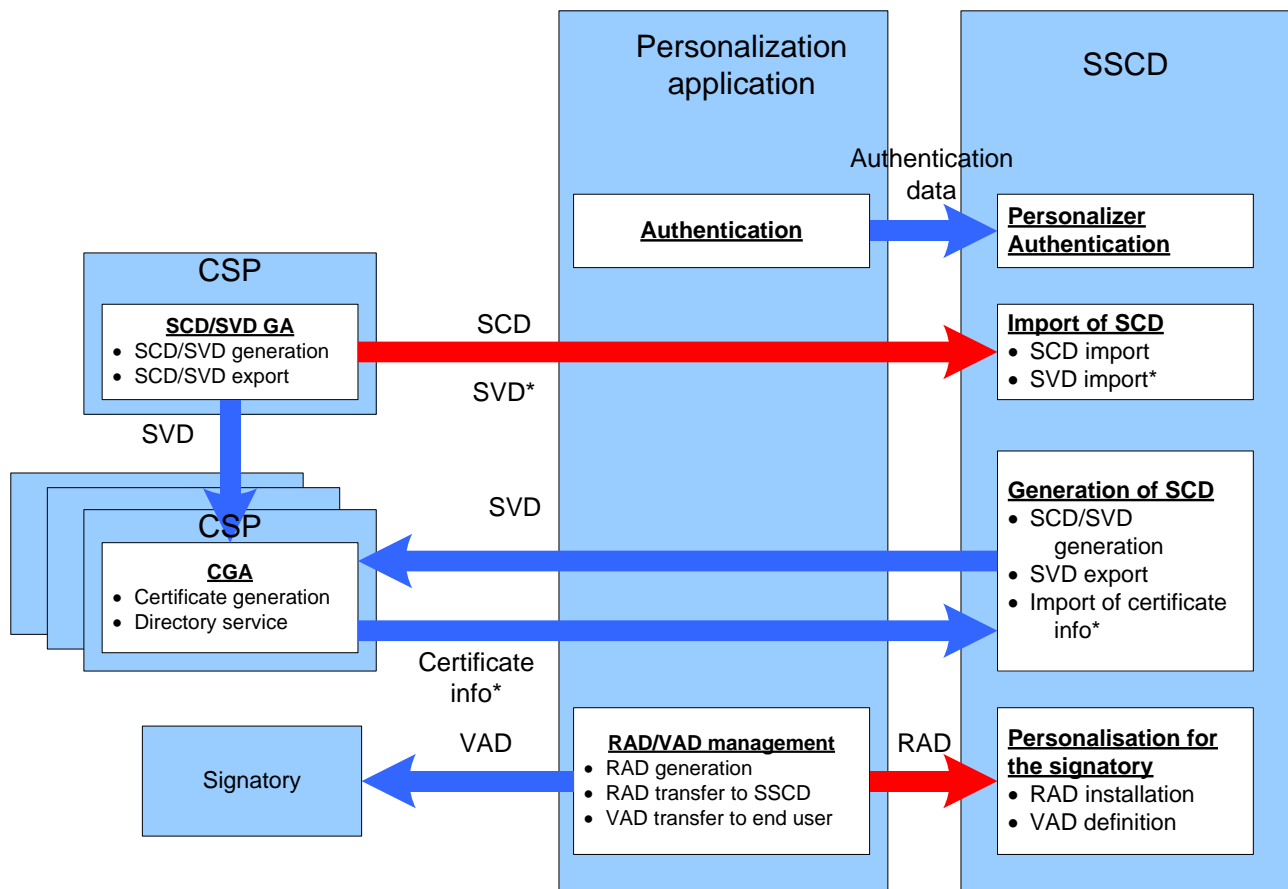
Personalization application

SSCD

Authentication data

Authentication

Personalizer Authentication

CSP

SCD/SVD GA
• SCD/SVD generation
• SCD/SVD export

SCD

SVD*

Import of SCD
• SCD import
• SVD import*

SVD

SVD

Generation of SCD
• SCD/SVD generation
• SVD export
• Import of certificate info*

CSP

CGA
• Certificate generation
• Directory service

Certificate info*

VAD

Signatory

RAD/VAD management
• RAD generation
• RAD transfer to SSCD
• VAD transfer to end user

RAD

Personalisation for the signatory
• RAD installation
• VAD definition